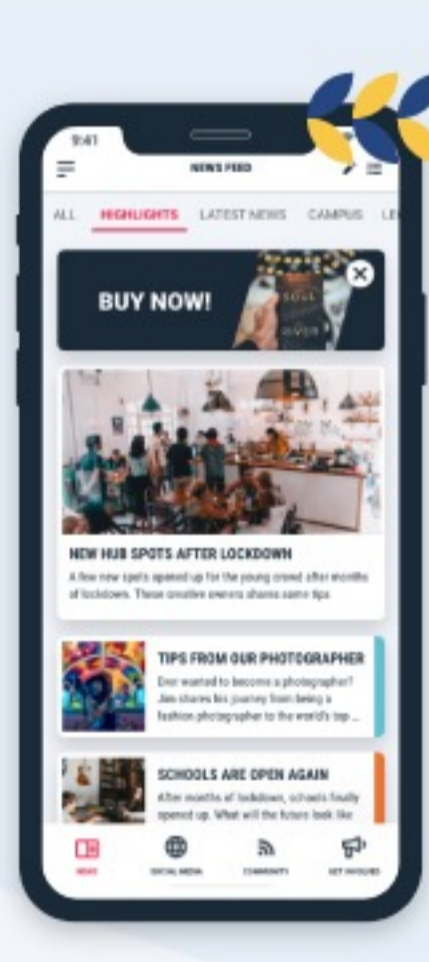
9:41

NEWS FEED

ALL HIGHLIGHTS LATEST NEWS CAMPUS LE

BUY NOW!

NEW HUB SPOTS AFTER LOCKDOWN

A few new spots opened up for the young crowd after months of lockdown. These creative owners shares some tips

TIPS FROM OUR PHOTOGRAPHER

Ever wanted to become a photographer? Jim shares his journey from being a fashion photographer to the world's top ...

SCHOOLS ARE OPEN AGAIN

After months of lockdown, schools finally opened up. What will the future look like

NEWS SOCIAL MEDIA COMMUNITY GET INVOLVED